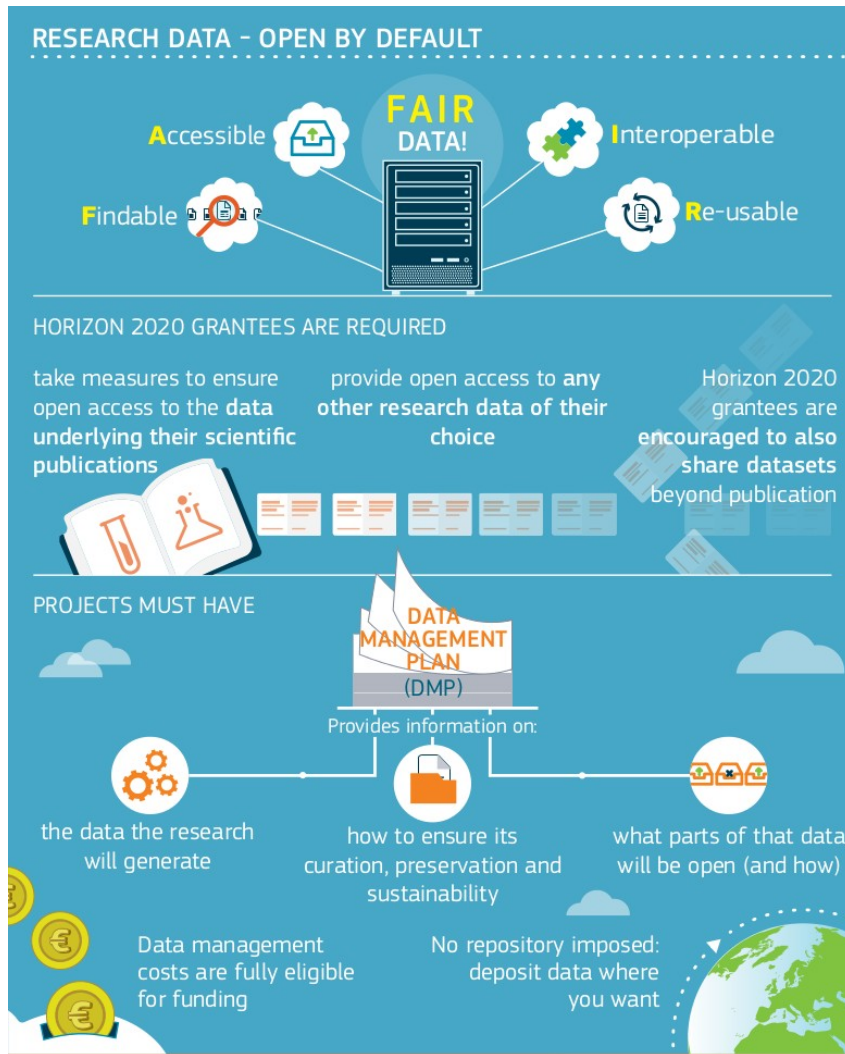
RESEARCH DATA - OPEN BY DEFAULT

FAIR DATA!

Accessible

Interoperable

Findable

Re-usable

HORIZON 2020 GRANTEES ARE REQUIRED

take measures to ensure open access to the data underlying their scientific publications

provide open access to any other research data of their choice

Horizon 2020 grantees are encouraged to also share datasets beyond publication

PROJECTS MUST HAVE

DATA MANAGEMENT PLAN (DMP)

Provides information on:

the data the research will generate

how to ensure its curation, preservation and sustainability

what parts of that data will be open (and how)

Data management costs are fully eligible for funding

No repository imposed: deposit data where you want